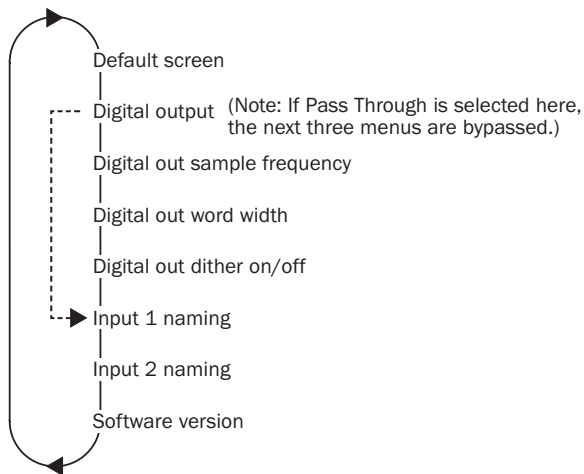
Default screen

Digital output (Note: If Pass Through is selected here, the next three menus are bypassed.)

Digital out sample frequency

Digital out word width

Digital out dither on/off

Input 1 naming

Input 2 naming

Software version